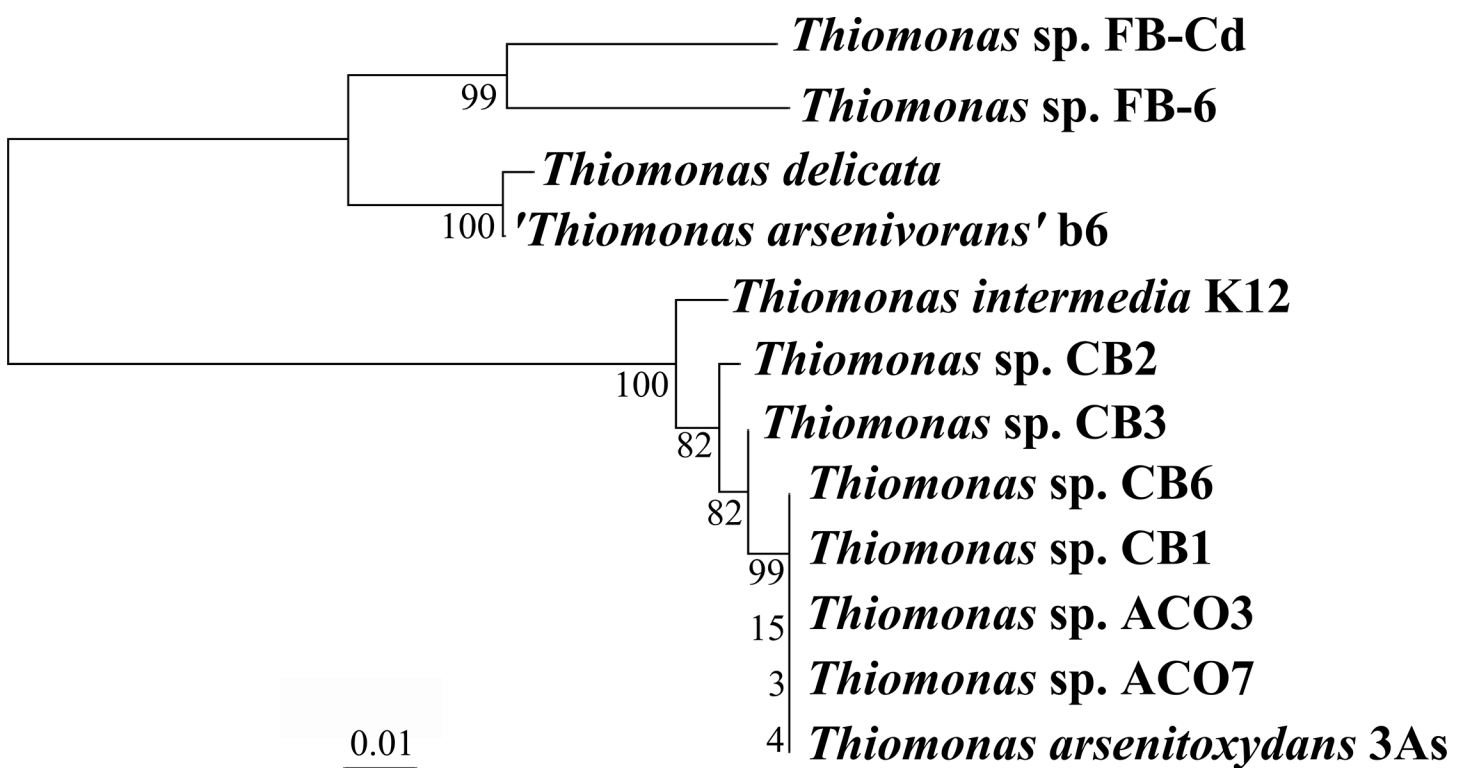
Thiomonas sp. FB-Cd
99
Thiomonas sp. FB-6
Thiomonas delicata
100
'Thiomonas arsenivorans' b6
Thiomonas intermedia K12
Thiomonas sp. CB2
100
Thiomonas sp. CB3
82
Thiomonas sp. CB6
82
Thiomonas sp. CB1
99
Thiomonas sp. ACO3
15
Thiomonas sp. ACO7
3
0.01
4
Thiomonas arsenitoxydans 3As